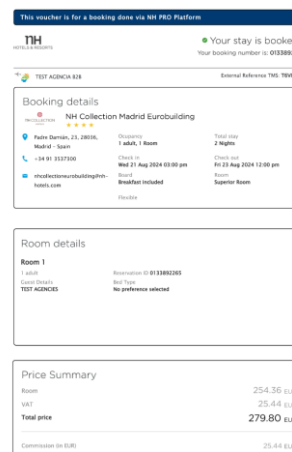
This voucher is for a booking done via NH PRO Platform

nH
HOTELS & RESORTS

● Your stay is booke
Your booking number is: 013389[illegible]

TEST AGENCIA 828

External Reference TMS. TBW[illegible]

Booking details

NH COLLECTION
NH Collection Madrid Eurobuilding
★★★★

Padre Damián, 23, 28036, Madrid - Spain

+34 91 3537300

nhcollectioneurobuilding@nh-hotels.com

Occupancy
1 adult, 1 Room

Total stay
2 Nights

Check in
Wed 21 Aug 2024 03:00 pm

Check out
Fri 23 Aug 2024 12:00 pm

Board
Breakfast included

Room
Superior Room

Flexible

Room details

Room 1
1 adult

Reservation ID 0133892265

Guest Details
TEST AGENCIES

Bed Type
No preference selected

Price Summary

| | |
|---|---|
| Room | 254.36 EU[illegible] |
| VAT | 25.44 EU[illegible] |
| Total price | 279.80 EU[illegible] |

Commission (in EUR) 25.44 EU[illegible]